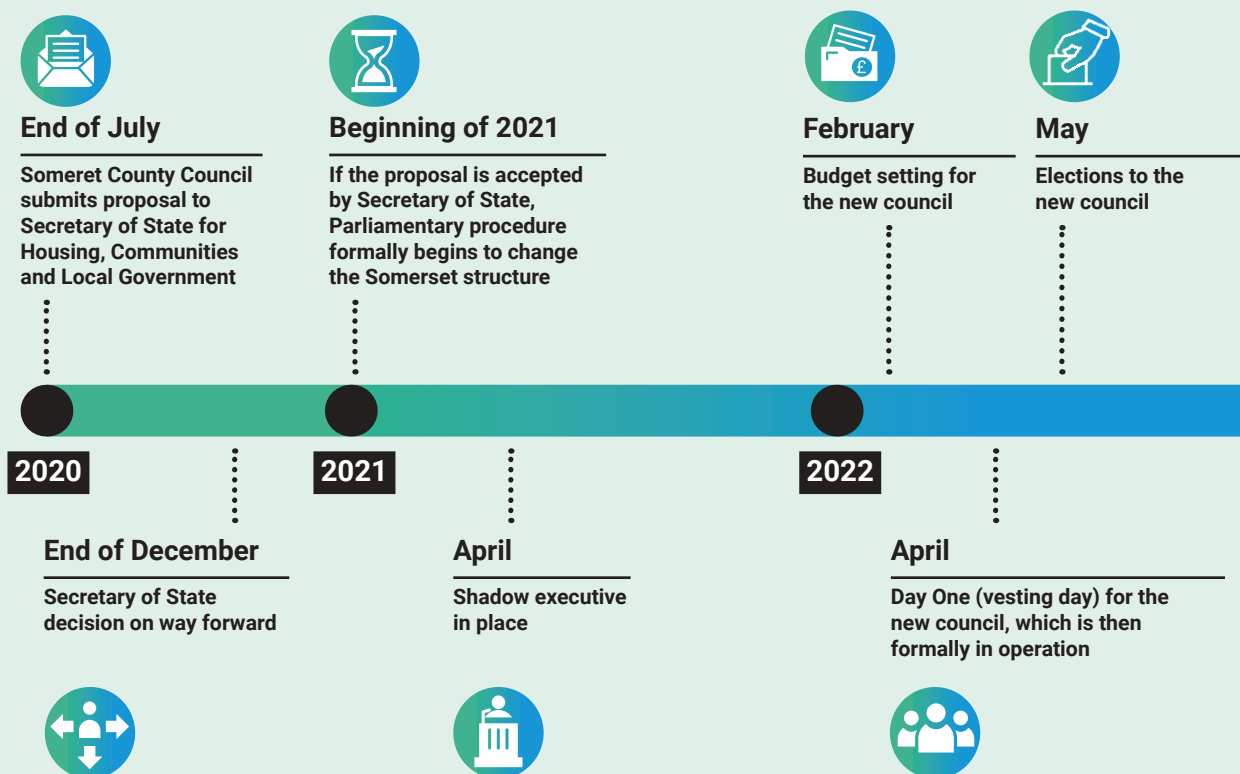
End of July

Someret County Council submits proposal to Secretary of State for Housing, Communities and Local Government

Beginning of 2021

If the proposal is accepted by Secretary of State, Parliamentary procedure formally begins to change the Somerset structure

February

Budget setting for the new council

May

Elections to the new council

2020

2021

2022

End of December

Secretary of State decision on way forward

April

Shadow executive in place

April

Day One (vesting day) for the new council, which is then formally in operation